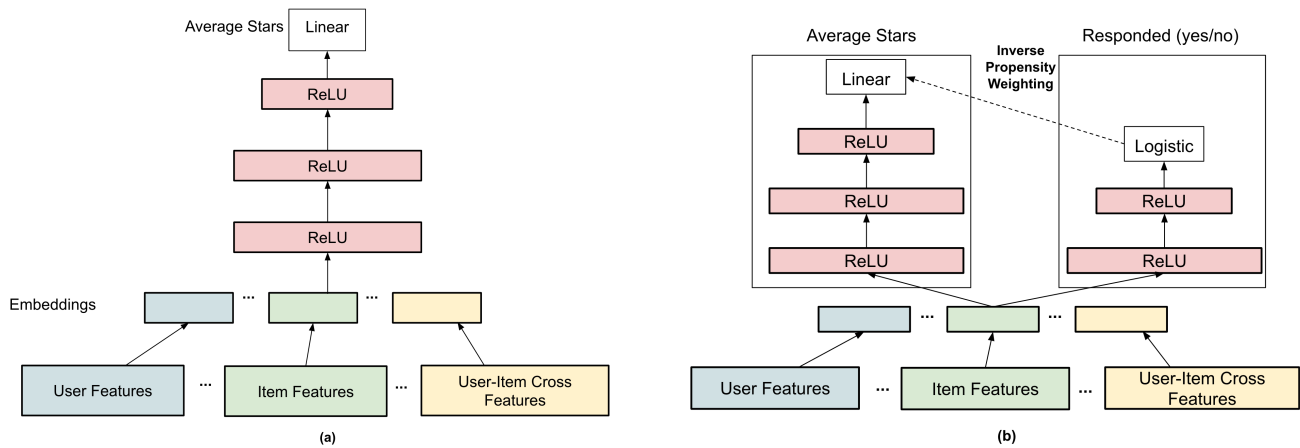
Average Stars
Linear
ReLU
ReLU
ReLU
Embeddings
...
...
User Features
...
Item Features
...
User-Item Cross Features
(a)

Average Stars
Inverse Propensity Weighting
Responded (yes/no)
Linear
ReLU
ReLU
ReLU
Logistic
ReLU
ReLU
...
...
User Features
...
Item Features
...
User-Item Cross Features
(b)